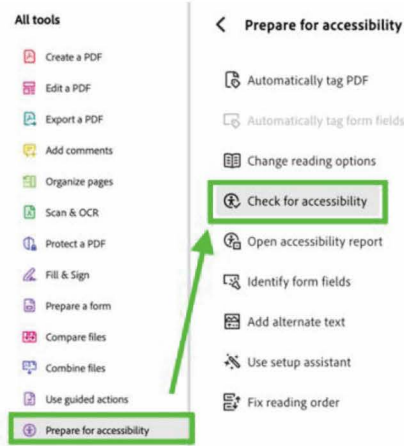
All tools

Create a PDF

Edit a PDF

Export a PDF

Add comments

Organize pages

Scan & OCR

Protect a PDF

Fill & Sign

Prepare a form

Compare files

Combine files

Use guided actions

Prepare for accessibility

Prepare for accessibility

Automatically tag PDF

Automatically tag form fields

Change reading options

Check for accessibility

Open accessibility report

Identify form fields

Add alternate text

Use setup assistant

Fix reading order